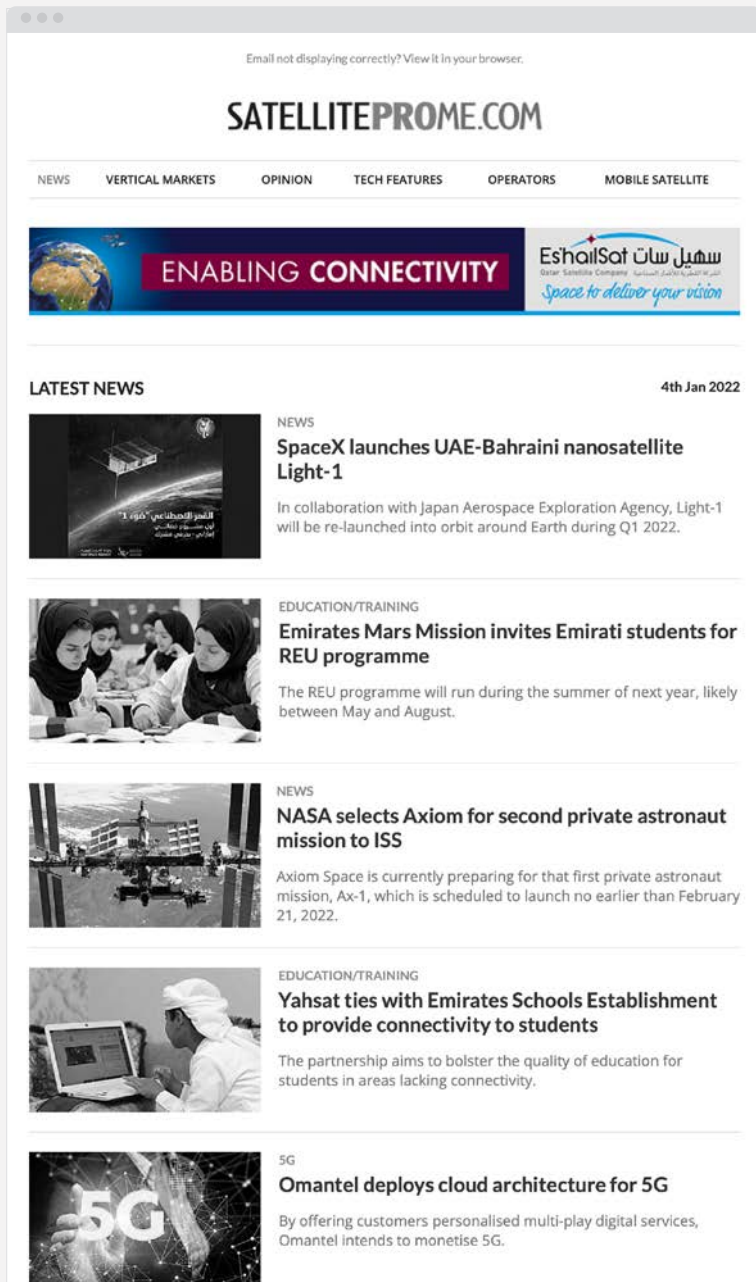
Email not displaying correctly? View it in your browser.

SATELLITEPROME.COM

NEWS VERTICAL MARKETS OPINION TECH FEATURES OPERATORS MOBILE SATELLITE

ENABLING CONNECTIVITY

Es'hailSat سهيل سات
Qatar Satellite Company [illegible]
Space to deliver your vision

LATEST NEWS

4th Jan 2022

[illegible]

NEWS
SpaceX launches UAE-Bahraini nanosatellite Light-1

In collaboration with Japan Aerospace Exploration Agency, Light-1 will be re-launched into orbit around Earth during Q1 2022.

EDUCATION/TRAINING
Emirates Mars Mission invites Emirati students for REU programme

The REU programme will run during the summer of next year, likely between May and August.

NEWS
NASA selects Axiom for second private astronaut mission to ISS

Axiom Space is currently preparing for that first private astronaut mission, Ax-1, which is scheduled to launch no earlier than February 21, 2022.

EDUCATION/TRAINING
Yahsat ties with Emirates Schools Establishment to provide connectivity to students

The partnership aims to bolster the quality of education for students in areas lacking connectivity.

5G

5G
Omantel deploys cloud architecture for 5G

By offering customers personalised multi-play digital services, Omantel intends to monetise 5G.